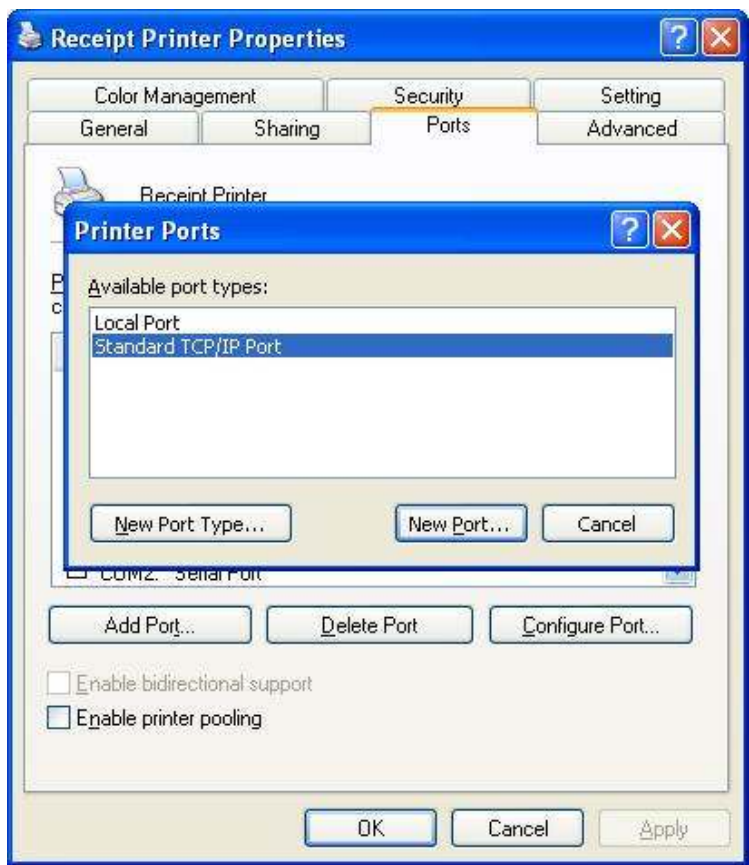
Receipt Printer Properties

Color Management
Security
Setting
General
Sharing
Ports
Advanced

Receipt Printer

Printer Ports

Available port types:

Local Port
Standard TCP/IP Port

New Port Type...
New Port...
Cancel

P
c

COM2: Serial Port

Add Port...
Delete Port
Configure Port...

Enable bidirectional support
Enable printer pooling

OK
Cancel
Apply